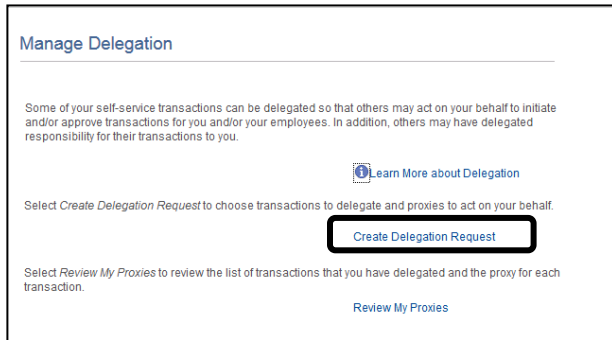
Manage Delegation

Some of your self-service transactions can be delegated so that others may act on your behalf to initiate and/or approve transactions for you and/or your employees. In addition, others may have delegated responsibility for their transactions to you.

Learn More about Delegation

Select *Create Delegation Request* to choose transactions to delegate and proxies to act on your behalf.

Create Delegation Request

Select *Review My Proxies* to review the list of transactions that you have delegated and the proxy for each transaction.

Review My Proxies